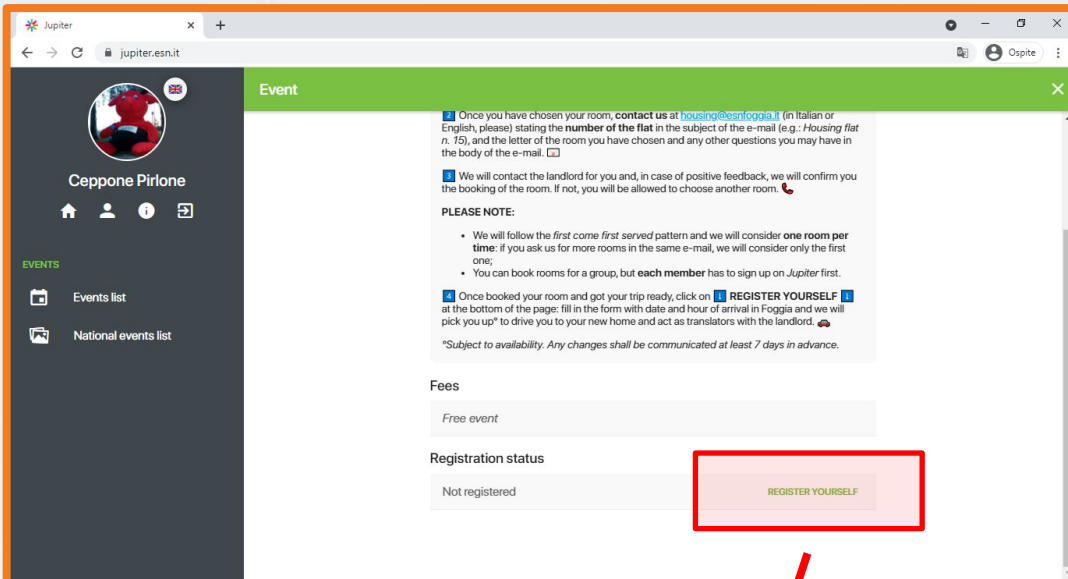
Jupiter
jupiter.esn.it
Ospite

Ceppone Pirlone

EVENTS
Events list
National events list

Event

2 Once you have chosen your room, **contact us** at housing@esnfoggia.it (in Italian or English, please) stating the **number of the flat** in the subject of the e-mail (e.g.: *Housing flat n. 15*), and the letter of the room you have chosen and any other questions you may have in the body of the e-mail.

3 We will contact the landlord for you and, in case of positive feedback, we will confirm you the booking of the room. If not, you will be allowed to choose another room.

**PLEASE NOTE:**

- We will follow the *first come first served* pattern and we will consider **one room per time**: if you ask us for more rooms in the same e-mail, we will consider only the first one;
- You can book rooms for a group, but **each member** has to sign up on *Jupiter* first.

4 Once booked your room and got your trip ready, click on i **REGISTER YOURSELF** i at the bottom of the page: fill in the form with date and hour of arrival in Foggia and we will pick you up* to drive you to your new home and act as translators with the landlord.

*\*Subject to availability. Any changes shall be communicated at least 7 days in advance.*

Fees

Free event

Registration status

Not registered

REGISTER YOURSELF